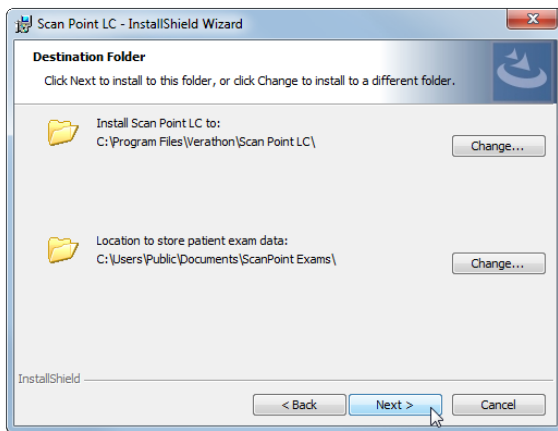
Scan Point LC - InstallShield Wizard

Destination Folder

Click Next to install to this folder, or click Change to install to a different folder.

Install Scan Point LC to:
C:\Program Files\Verathon\Scan Point LC\

Change...

Location to store patient exam data:
C:\Users\Public\Documents\ScanPoint Exams\

Change...

InstallShield

< Back

Next >

Cancel